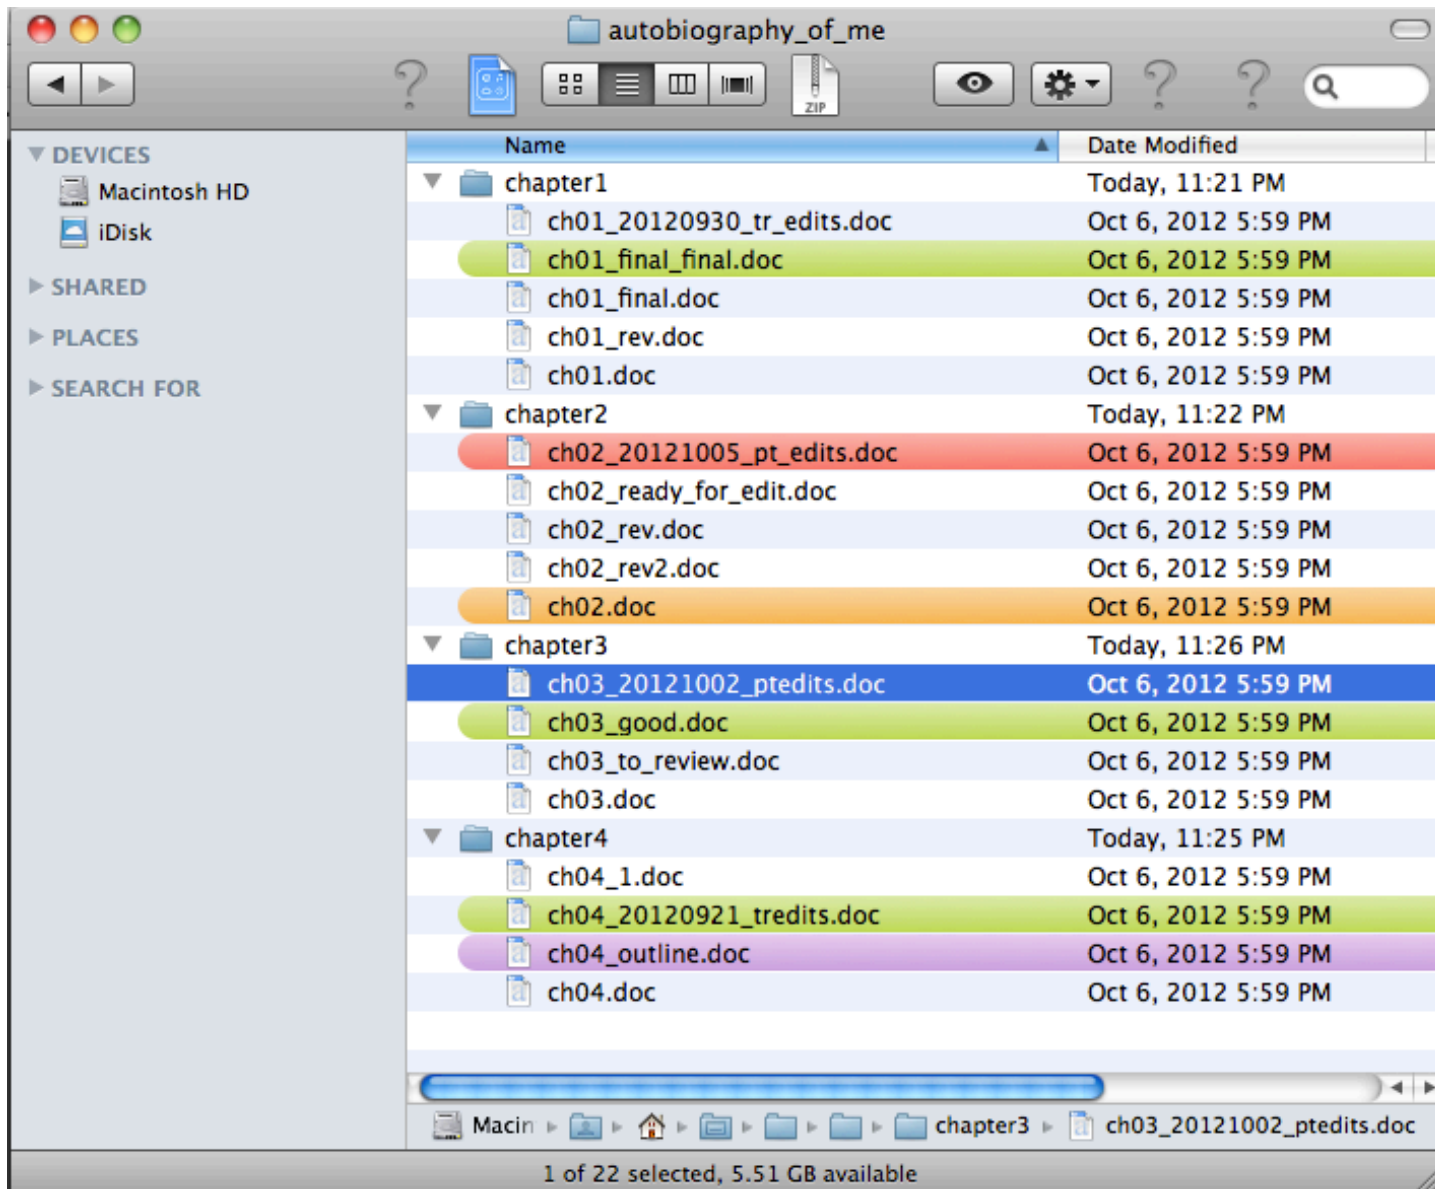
autobiography_of_me

ZIP

DEVICES
Macintosh HD
iDisk
SHARED
PLACES
SEARCH FOR

| Name | Date Modified |
|---|---|
| chapter1 | Today, 11:21 PM |
| ch01_20120930_tr_edits.doc | Oct 6, 2012 5:59 PM |
| ch01_final_final.doc | Oct 6, 2012 5:59 PM |
| ch01_final.doc | Oct 6, 2012 5:59 PM |
| ch01_rev.doc | Oct 6, 2012 5:59 PM |
| ch01.doc | Oct 6, 2012 5:59 PM |
| chapter2 | Today, 11:22 PM |
| ch02_20121005_pt_edits.doc | Oct 6, 2012 5:59 PM |
| ch02_ready_for_edit.doc | Oct 6, 2012 5:59 PM |
| ch02_rev.doc | Oct 6, 2012 5:59 PM |
| ch02_rev2.doc | Oct 6, 2012 5:59 PM |
| ch02.doc | Oct 6, 2012 5:59 PM |
| chapter3 | Today, 11:26 PM |
| ch03_20121002_ptedits.doc | Oct 6, 2012 5:59 PM |
| ch03_good.doc | Oct 6, 2012 5:59 PM |
| ch03_to_review.doc | Oct 6, 2012 5:59 PM |
| ch03.doc | Oct 6, 2012 5:59 PM |
| chapter4 | Today, 11:25 PM |
| ch04_1.doc | Oct 6, 2012 5:59 PM |
| ch04_20120921_tredits.doc | Oct 6, 2012 5:59 PM |
| ch04_outline.doc | Oct 6, 2012 5:59 PM |
| ch04.doc | Oct 6, 2012 5:59 PM |

Macin ▸ ▸ ▸ ▸ ▸ ▸ chapter3 ▸ ch03_20121002_ptedits.doc

1 of 22 selected, 5.51 GB available